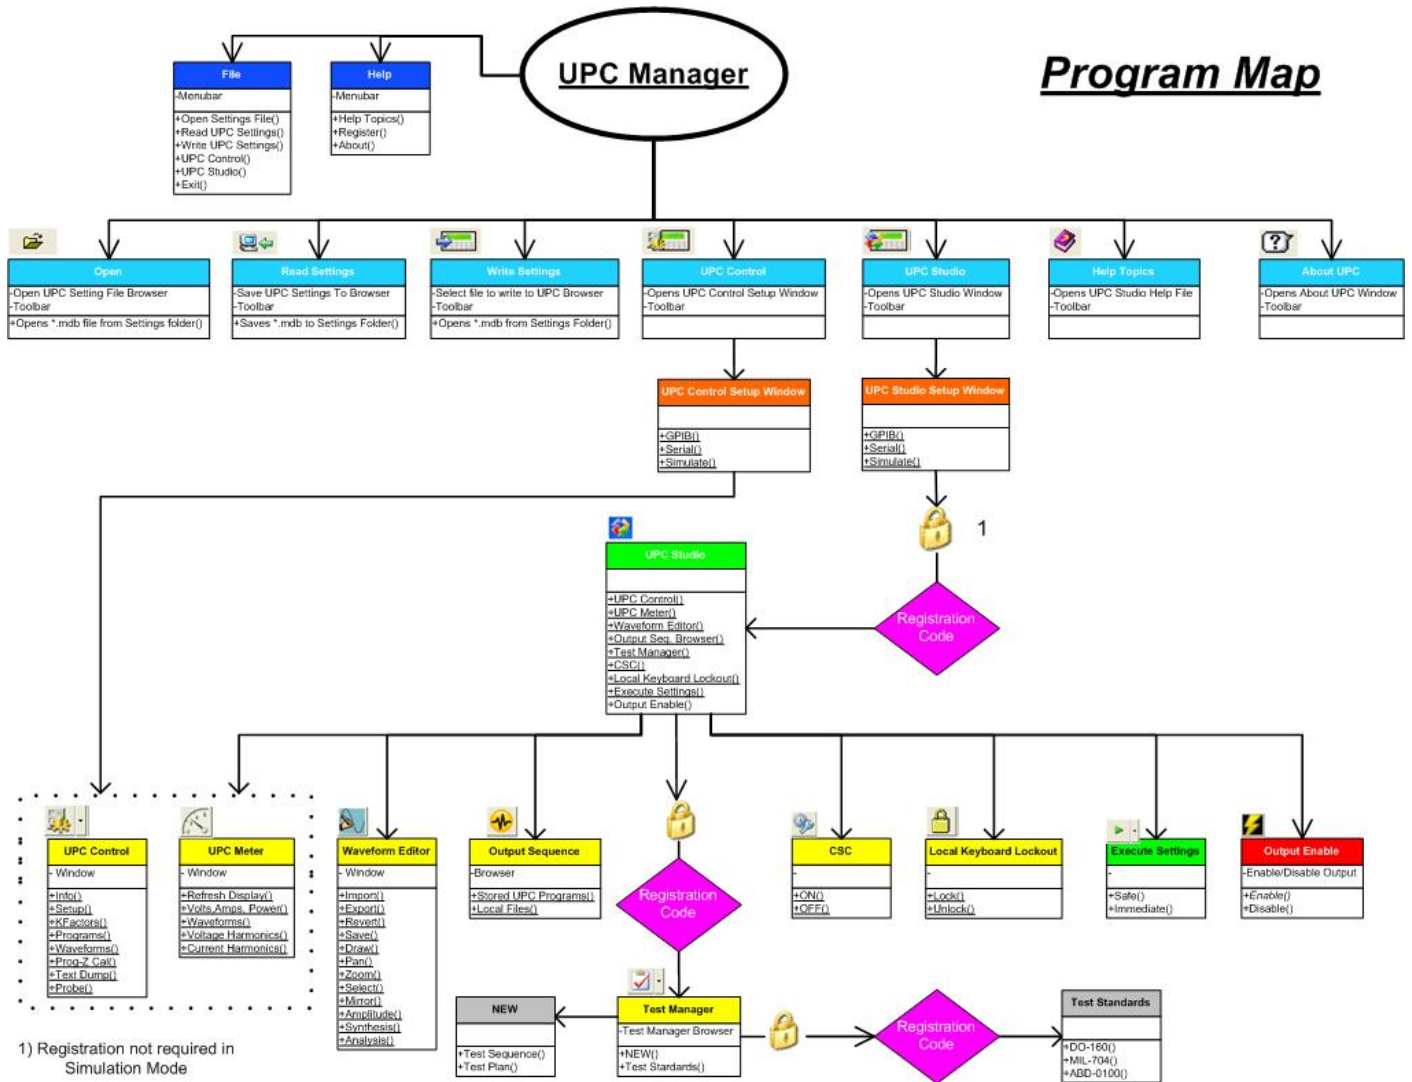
UPC Manager

Program Map

File
-Menubar
+Open Settings File()
+Read UPC Settings()
+Write UPC Settings()
+UPC Control()
+UPC Studio()
+Exit()

Help
-Menubar
+Help Topics()
+Register()
+About()

Open
-Open UPC Setting File Browser
-Toolbar
+Opens *.mdb file from Settings folder()

Read Settings
-Save UPC Settings To Browser
-Toolbar
+Saves *.mdb to Settings Folder()

Write Settings
-Select file to write to UPC Browser
-Toolbar
+Opens *.mdb from Settings Folder()

UPC Control
-Opens UPC Control Setup Window
-Toolbar

UPC Studio
-Opens UPC Studio Window
-Toolbar

Help Topics
-Opens UPC Studio Help File
-Toolbar

About UPC
-Opens About UPC Window
-Toolbar

UPC Control Setup Window
+GPIB()
+Serial()
+Simulate()

UPC Studio Setup Window
+GPIB()
+Serial()
+Simulate()

1

UPC Studio
+UPC Control()
+UPC Meter()
+Waveform Editor()
+Output Seq. Browser()
+Test Manager()
+CSC()
+Local Keyboard Lockout()
+Execute Settings()
+Output Enable()

Registration Code

UPC Control
- Window
+Info()
+Setup()
+KFactors()
+Programs()
+Waveforms()
+Prog-Z Cal()
+Text Dump()
+Probe()

UPC Meter
- Window
+Refresh Display()
+Volts Amps, Power()
+Waveforms()
+Voltage Harmonics()
+Current Harmonics()

Waveform Editor
- Window
+Import()
+Export()
+Revert()
+Save()
+Draw()
+Pan()
+Zoom()
+Select()
+Mirror()
+Amplitude()
+Synthesis()
+Analysis()

Output Sequence
-Browser
+Stored UPC Programs()
+Local Files()

Registration Code

CSC
-
+ON()
+OFF()

Local Keyboard Lockout
-
+Lock()
+Unlock()

Execute Settings
-
+Safe()
+Immediate()

Output Enable
-Enable/Disable Output
+Enable()
+Disable()

NEW
+Test Sequence()
+Test Plan()

Test Manager
-Test Manager Browser
+NEW()
+Test Standards()

Registration Code

Test Standards
+DO-160()
+MIL-704()
+ABD-0100()

1) Registration not required in Simulation Mode